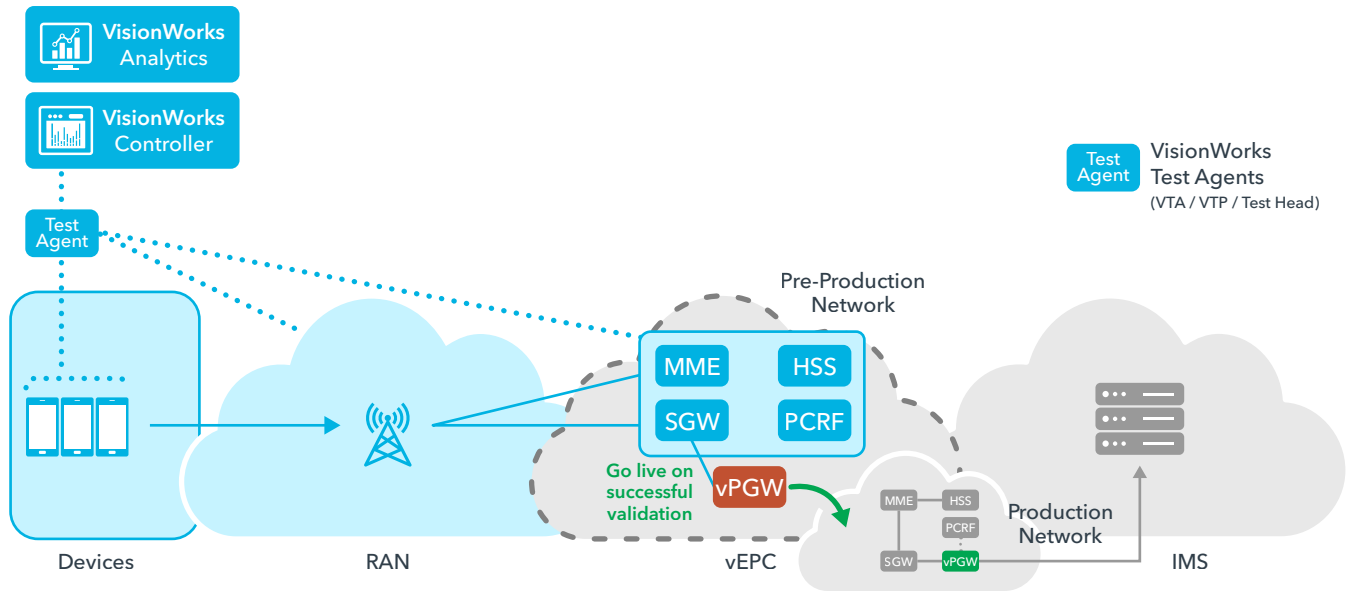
VisionWorks Analytics

VisionWorks Controller

Test Agent

Test Agent

VisionWorks Test Agents
(VTA / VTP / Test Head)

Pre-Production Network

MME

HSS

SGW

PCRF

Go live on successful validation

vPGW

MME

HSS

PCRF

SGW

vPGW

Production Network

Devices

RAN

vEPC

IMS